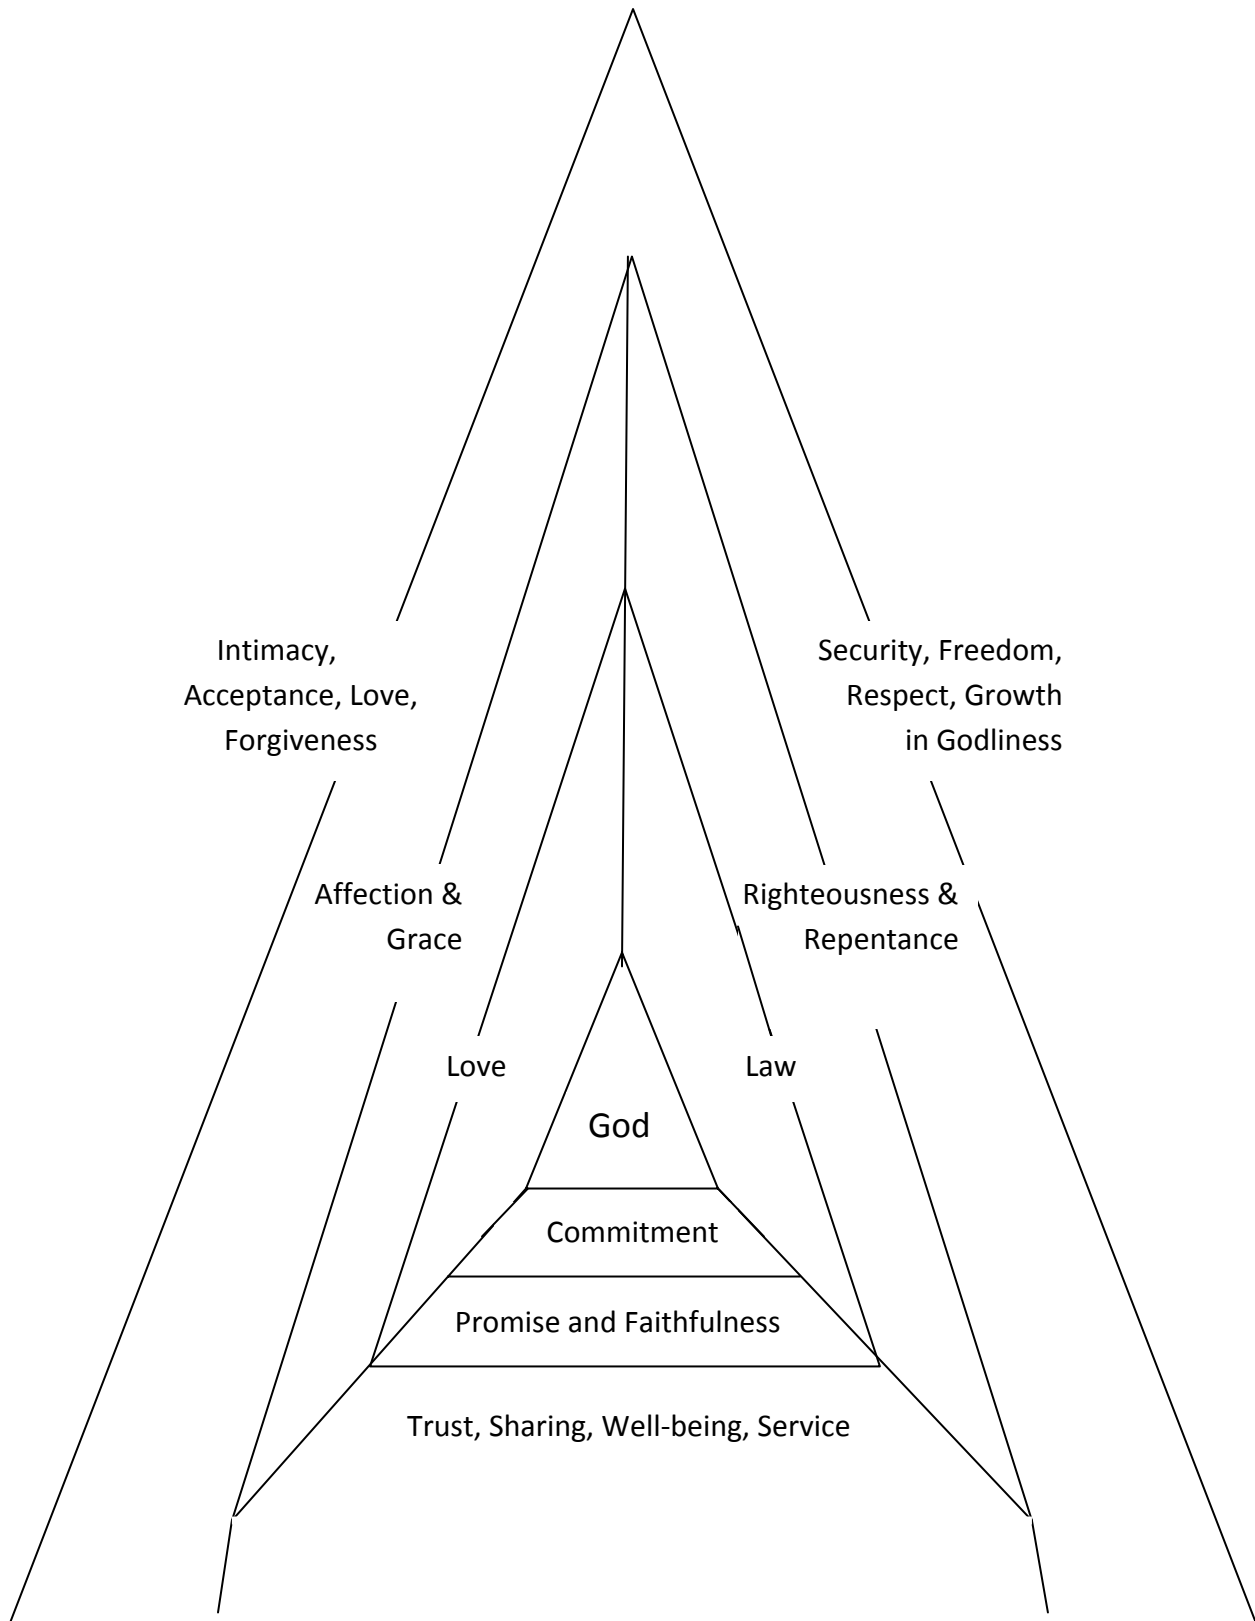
Intimacy, Acceptance, Love, Forgiveness

Security, Freedom, Respect, Growth in Godliness

Affection & Grace

Righteousness & Repentance

Love

Law

God

Commitment

Promise and Faithfulness

Trust, Sharing, Well-being, Service